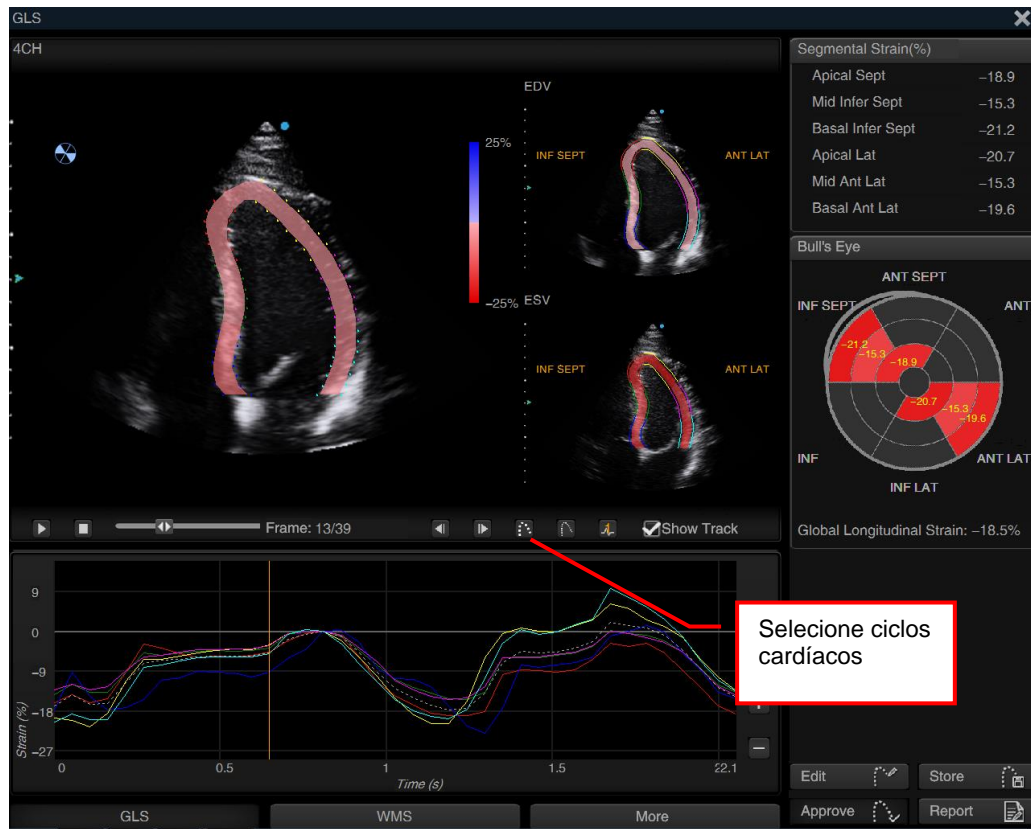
GLS

4CH

25%

−25%

EDV

INF SEPT

ANT LAT

ESV

INF SEPT

ANT LAT

Frame: 13/39

Show Track

9

0

−9

−18

−27

Strain (%)

0

0.5

1

1.5

22.1

Time (s)

Selecione ciclos cardíacos

Segmental Strain(%)

| | |
|---|---|
| Apical Sept | −18.9 |
| Mid Infer Sept | −15.3 |
| Basal Infer Sept | −21.2 |
| Apical Lat | −20.7 |
| Mid Ant Lat | −15.3 |
| Basal Ant Lat | −19.6 |

Bull's Eye

ANT SEPT

INF SEPT

ANT

−21.2

−15.3

−18.9

−20.7

−15.3

−19.6

INF

ANT LAT

INF LAT

Global Longitudinal Strain: −18.5%

Edit

Store

Approve

Report

GLS

WMS

More